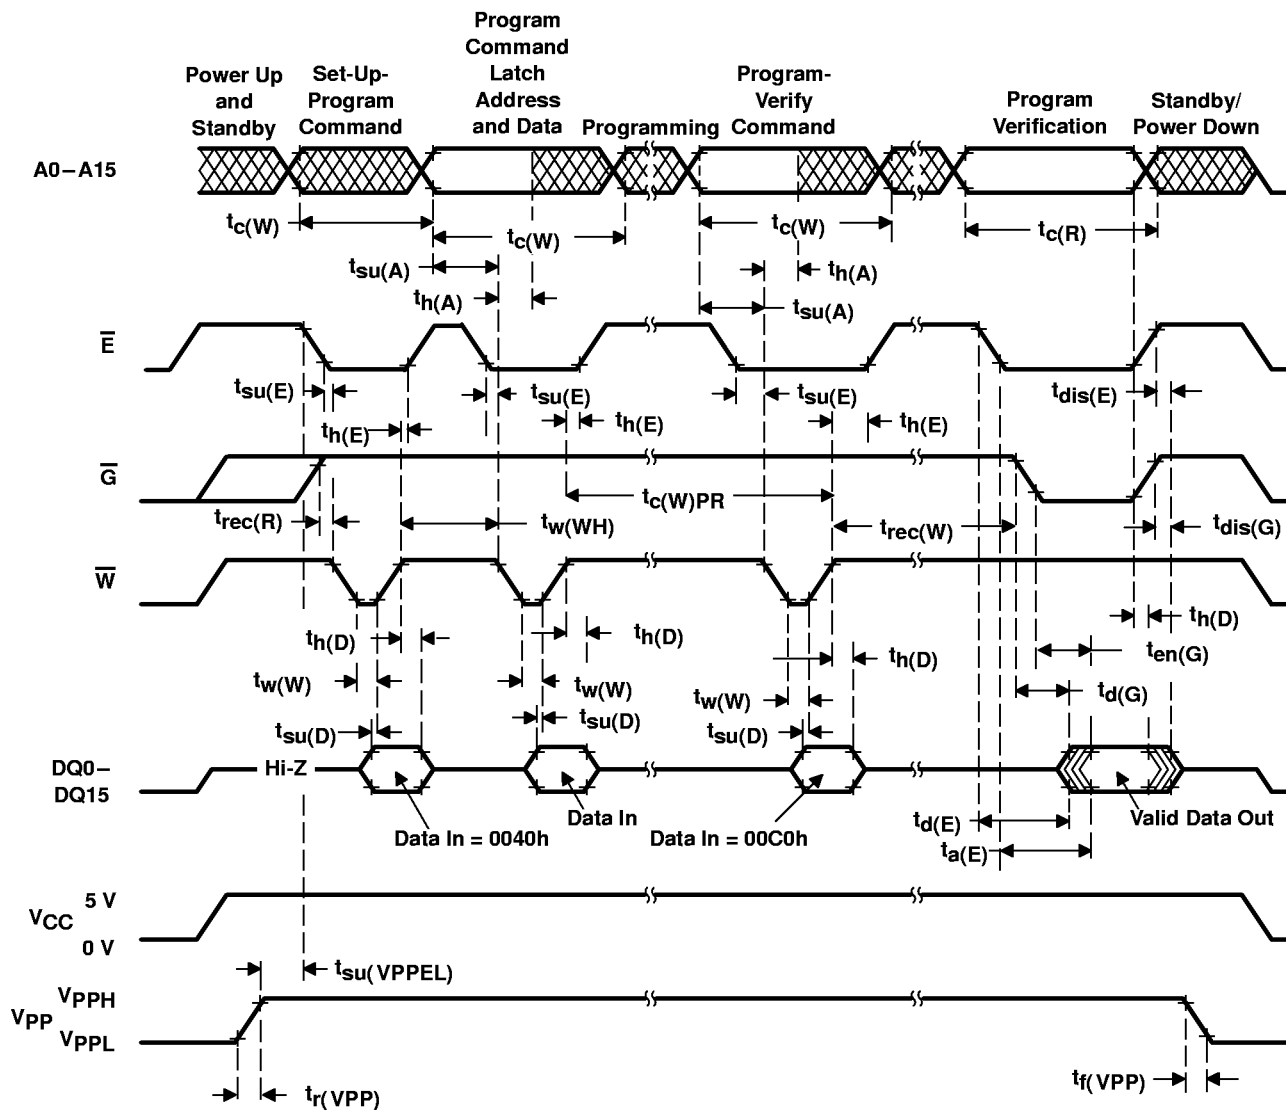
Power Up and Standby
Set-Up-Program Command
Program Command Latch Address and Data
Programming
Program-Verify Command
Program Verification
Standby/ Power Down

A0 – A15

$t_{c(W)}$
$t_{c(W)}$
$t_{c(W)}$
$t_{c(R)}$
$t_{su(A)}$
$t_{h(A)}$
$t_{h(A)}$
$t_{su(A)}$

$\overline{E}$

$t_{su(E)}$
$t_{su(E)}$
$t_{su(E)}$
$t_{dis(E)}$
$t_{h(E)}$
$t_{h(E)}$
$t_{h(E)}$

$\overline{G}$

$t_{c(W)PR}$
$t_{rec(R)}$
$t_{w(WH)}$
$t_{rec(W)}$
$t_{dis(G)}$

$\overline{W}$

$t_{h(D)}$
$t_{h(D)}$
$t_{h(D)}$
$t_{h(D)}$
$t_{en(G)}$
$t_{w(W)}$
$t_{w(W)}$
$t_{w(W)}$
$t_{d(G)}$
$t_{su(D)}$
$t_{su(D)}$
$t_{su(D)}$

DQ0 – DQ15
Hi-Z
Data In = 0040h
Data In
Data In = 00C0h
Valid Data Out
$t_{d(E)}$
$t_{a(E)}$

$V_{CC}$ 5 V
0 V

$t_{su(VPPEL)}$

$V_{PP}$ $V_{PPH}$
$V_{PPL}$

$t_{r(VPP)}$
$t_{f(VPP)}$